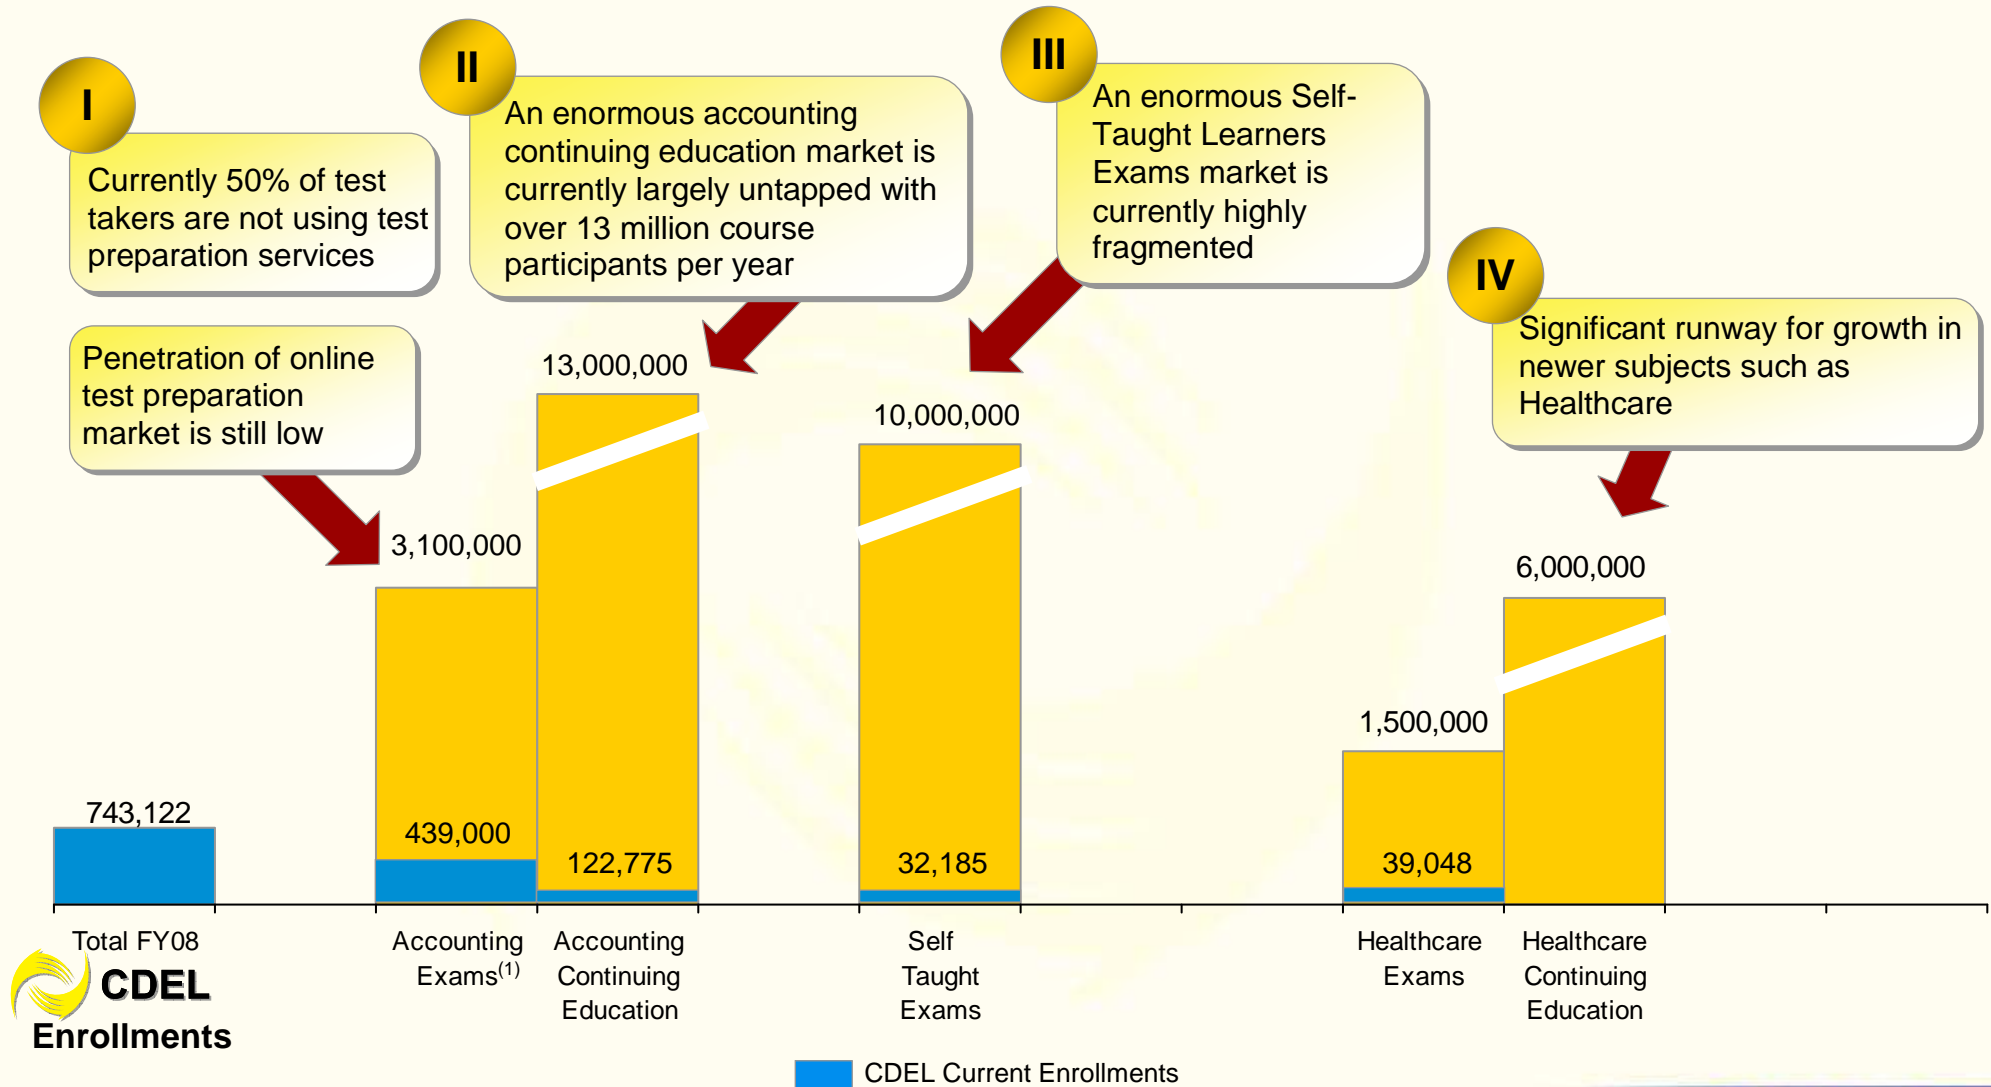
I

Currently 50% of test takers are not using test preparation services

Penetration of online test preparation market is still low

II

An enormous accounting continuing education market is currently largely untapped with over 13 million course participants per year

III

An enormous Self-Taught Learners Exams market is currently highly fragmented

IV

Significant runway for growth in newer subjects such as Healthcare

743,122

3,100,000

439,000

13,000,000

122,775

10,000,000

32,185

1,500,000

39,048

6,000,000

Total FY08

CDEL Enrollments

Accounting Exams$^{(1)}$

Accounting Continuing Education

Self Taught Exams

Healthcare Exams

Healthcare Continuing Education

CDEL Current Enrollments